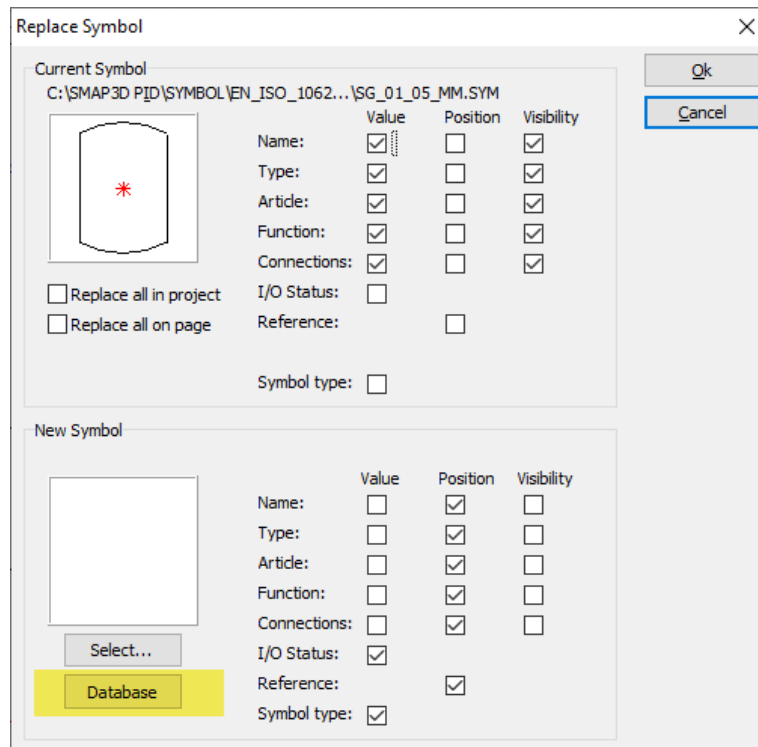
Replace Symbol

Current Symbol
C:\SMAP3D PID\SYMBOL\EN_ISO_1062...\SG_01_05_MM.SYM

| | Value | Position | Visibility |
|---|---|---|---|
| Name: | ☑ | ☐ | ☑ |
| Type: | ☑ | ☐ | ☑ |
| Article: | ☑ | ☐ | ☑ |
| Function: | ☑ | ☐ | ☑ |
| Connections: | ☑ | ☐ | ☑ |
| I/O Status: | ☐ | | |
| Reference: | | ☐ | |
| Symbol type: | ☐ | | |

☐ Replace all in project
☐ Replace all on page

Ok
Cancel

New Symbol

| | Value | Position | Visibility |
|---|---|---|---|
| Name: | ☐ | ☑ | ☐ |
| Type: | ☐ | ☑ | ☐ |
| Article: | ☐ | ☑ | ☐ |
| Function: | ☐ | ☑ | ☐ |
| Connections: | ☐ | ☑ | ☐ |
| I/O Status: | ☑ | | |
| Reference: | | ☑ | |
| Symbol type: | ☑ | | |

Select...
Database